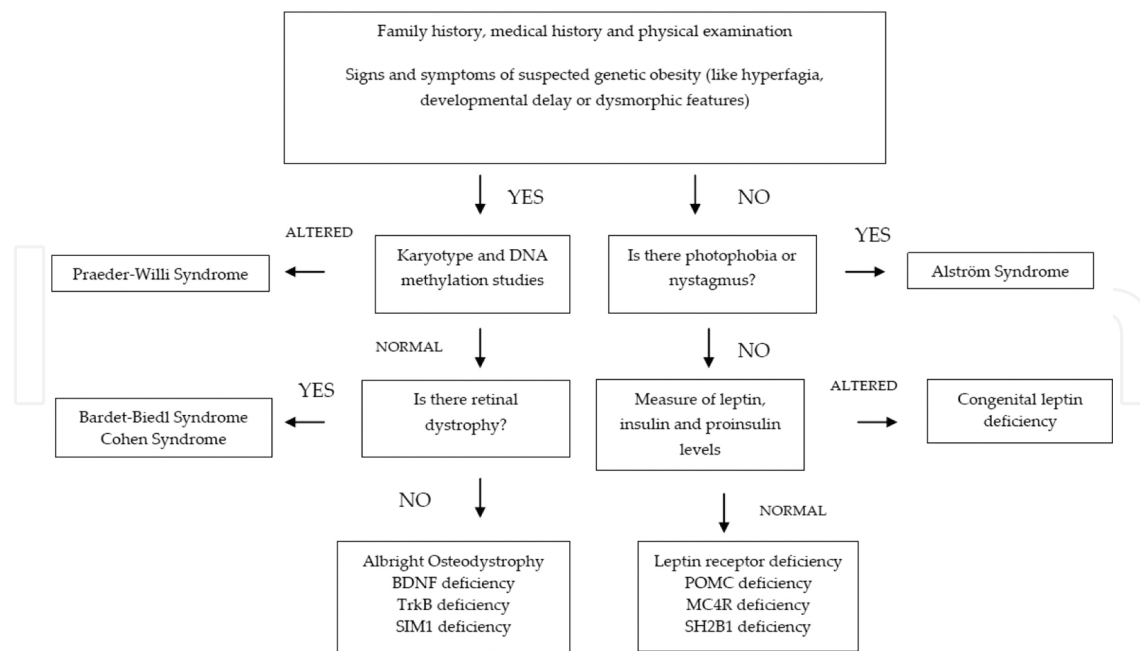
Family history, medical history and physical examination

Signs and symptoms of suspected genetic obesity (like hyperfagia, developmental delay or dysmorphic features)

YES

NO

ALTERED

Karyotype and DNA methylation studies

Is there photophobia or nystagmus?

YES

Praeder-Willi Syndrome

Alström Syndrome

NORMAL

NO

YES

Is there retinal dystrophy?

Measure of leptin, insulin and proinsulin levels

ALTERED

Congenital leptin deficiency

Bardet-Biedl Syndrome
Cohen Syndrome

NO

NORMAL

Albright Osteodystrophy
BDNF deficiency
TrkB deficiency
SIM1 deficiency

Leptin receptor deficiency
POMC deficiency
MC4R deficiency
SH2B1 deficiency